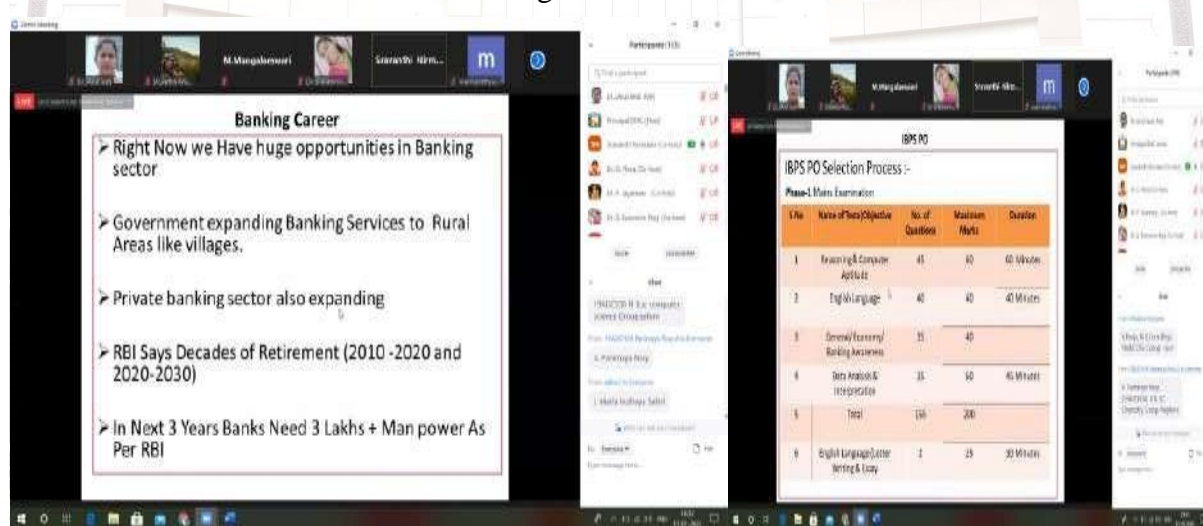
M.Mangaleswari

Sravanthi Nirm...

m

Participants (13)

Banking Career

➢ Right Now we Have huge opportunities in Banking sector

➢ Government expanding Banking Services to Rural Areas like villages.

➢ Private banking sector also expanding

➢ RBI Says Decades of Retirement (2010 -2020 and 2020-2030)

➢ In Next 3 Years Banks Need 3 Lakhs + Man power As Per RBI

M.Mangaleswari

m

IBPS PO

IBPS PO Selection Process :-

Phase-I Mains Examination

| S.No | Name of Tests(Objective) | No. of Questions | Maximum Marks | Duration |
|---|---|---|---|---|
| 1 | Reasoning & Computer Aptitude | 45 | 60 | 60 Minutes |
| 2 | English Language | 40 | 40 | 40 Minutes |
| 3 | General/ Economy/ Banking Awareness | 35 | 40 | |
| 4 | Data Analysis & Interpretation | 35 | 60 | 45 Minutes |
| 5 | Total | 155 | 200 | |
| 6 | English Language(Letter Writing & Essay | 2 | 25 | 30 Minutes |

Participants